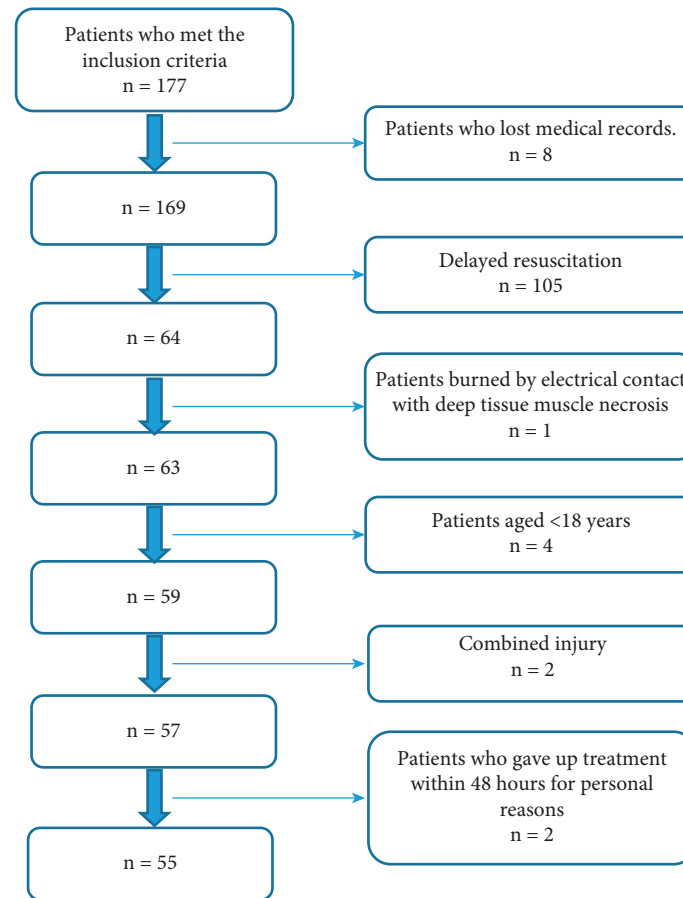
Patients who met the inclusion criteria
n = 177

Patients who lost medical records.
n = 8

n = 169

Delayed resuscitation
n = 105

n = 64

Patients burned by electrical contact with deep tissue muscle necrosis
n = 1

n = 63

Patients aged <18 years
n = 4

n = 59

Combined injury
n = 2

n = 57

Patients who gave up treatment within 48 hours for personal reasons
n = 2

n = 55